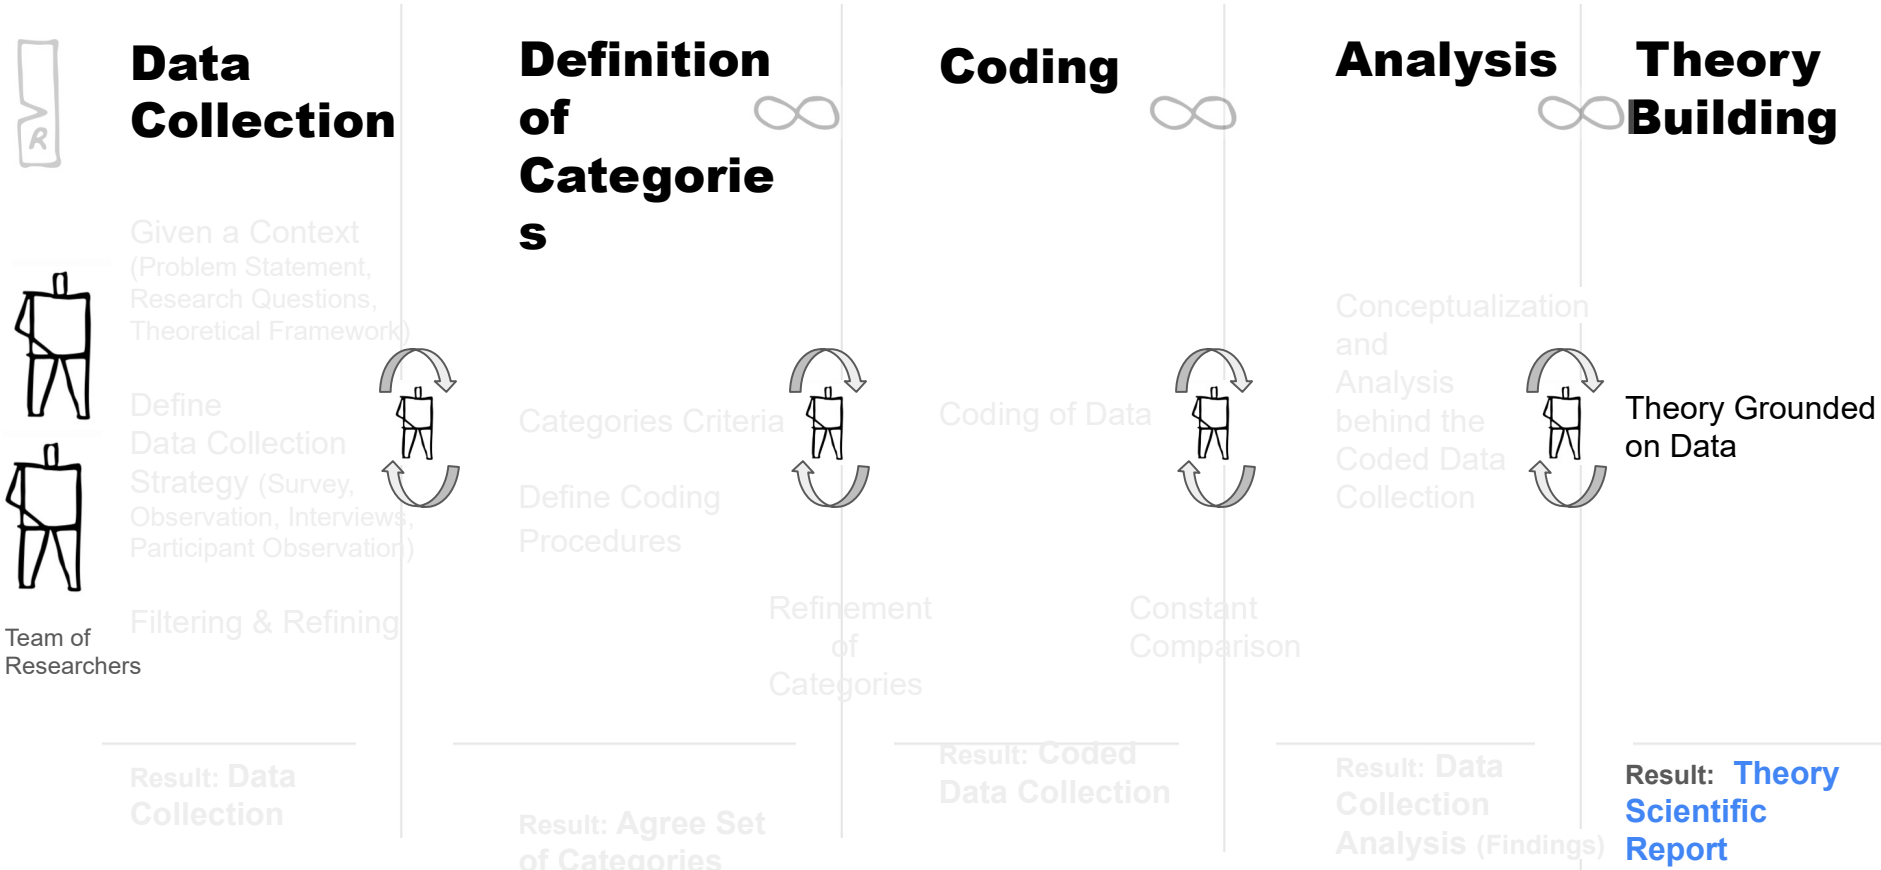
Data Collection

Definition of Categories

Coding

Analysis

Theory Building

R

Given a Context (Problem Statement, Research Questions, Theoretical Framework)

Define Data Collection Strategy (Survey, Observation, Interviews, Participant Observation)

Filtering & Refining

Team of Researchers

Result: Data Collection

Categories Criteria

Define Coding Procedures

Refinement of Categories

Result: Agree Set of Categories

Coding of Data

Constant Comparison

Result: Coded Data Collection

Conceptualization and Analysis behind the Coded Data Collection

Result: Data Collection Analysis (Findings)

Theory Grounded on Data

Result: Theory Scientific Report